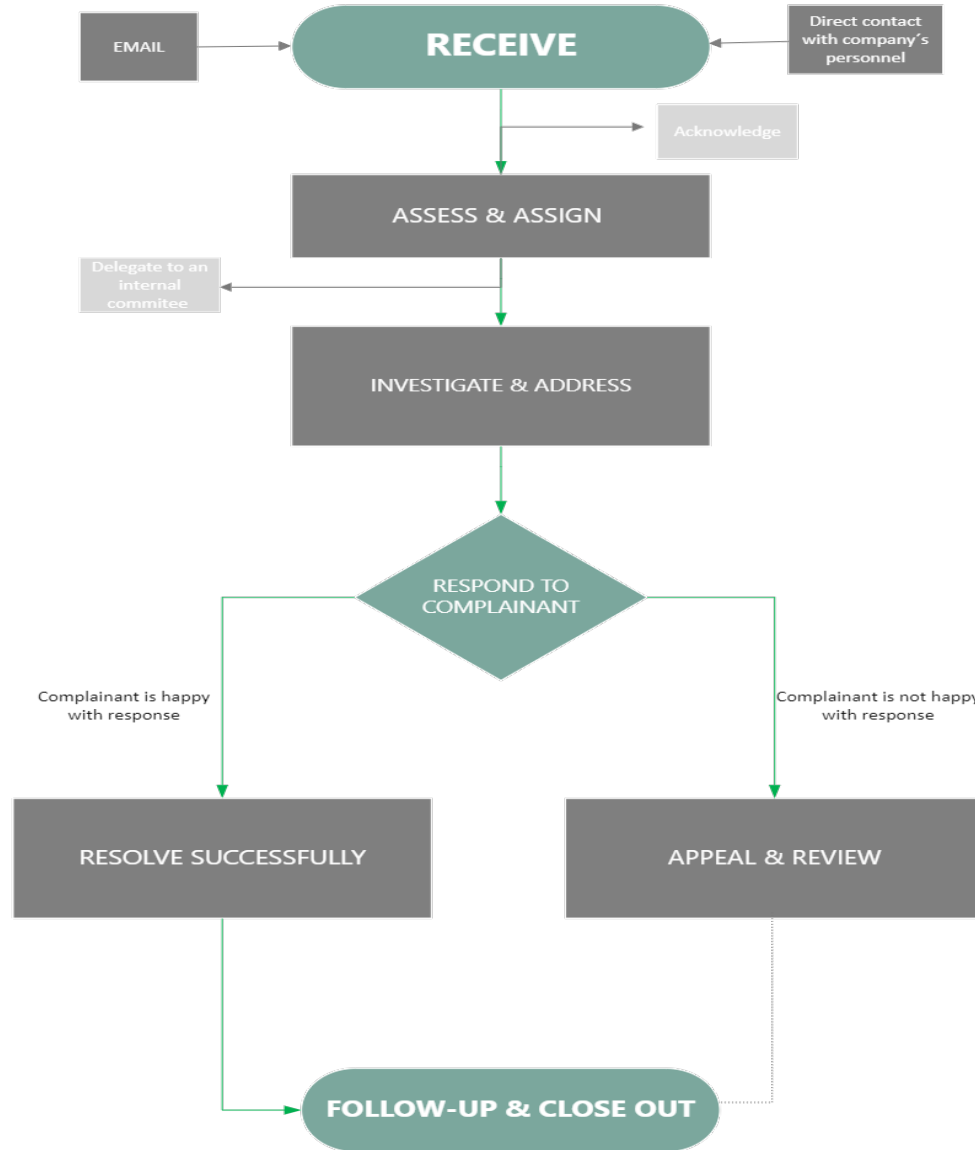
EMAIL

RECEIVE

Direct contact with company´s personnel

Acknowledge

ASSESS & ASSIGN

Delegate to an internal commitee

INVESTIGATE & ADDRESS

RESPOND TO COMPLAINANT

Complainant is happy with response

Complainant is not happy with response

RESOLVE SUCCESSFULLY

APPEAL & REVIEW

FOLLOW-UP & CLOSE OUT